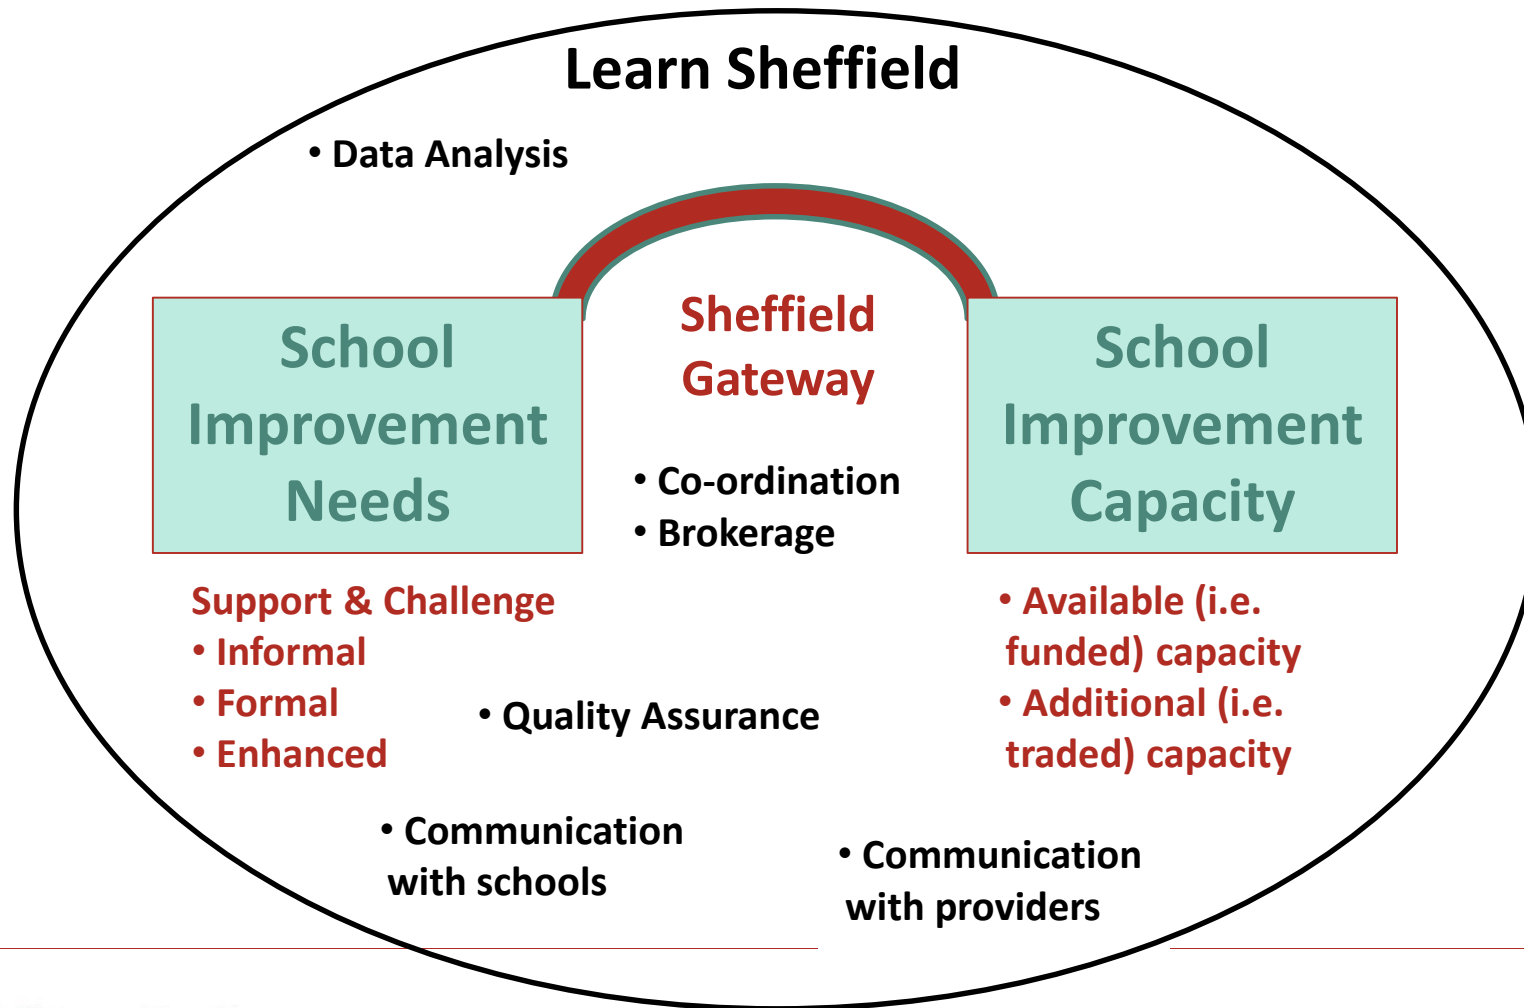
Learn Sheffield

• Data Analysis

School Improvement Needs

Sheffield Gateway

• Co-ordination
• Brokerage

School Improvement Capacity

Support & Challenge
• Informal
• Formal
• Enhanced

• Quality Assurance

• Available (i.e. funded) capacity
• Additional (i.e. traded) capacity

• Communication with schools

• Communication with providers